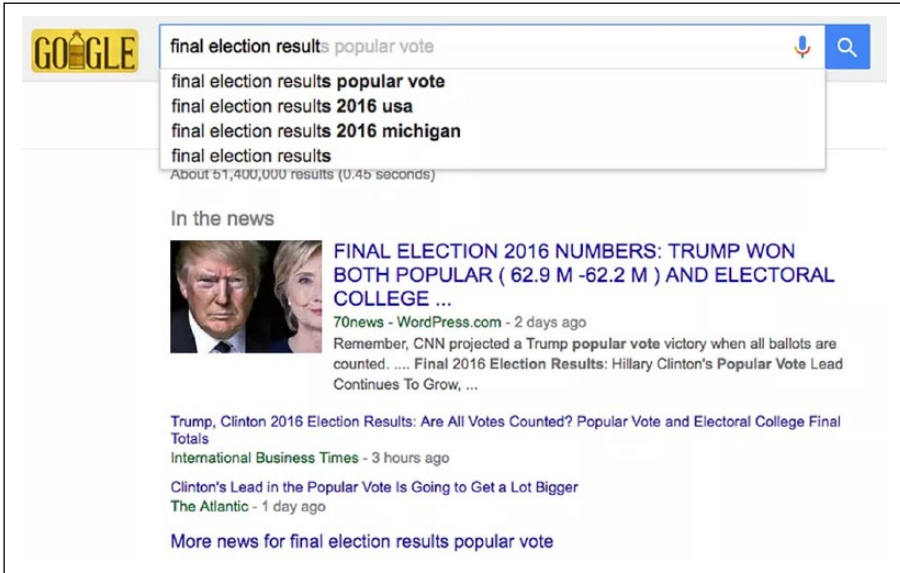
GOOGLE

final election results popular vote

final election results popular vote
final election results 2016 usa
final election results 2016 michigan
final election results

About 51,400,000 results (0.45 seconds)

In the news

FINAL ELECTION 2016 NUMBERS: TRUMP WON BOTH POPULAR ( 62.9 M -62.2 M ) AND ELECTORAL COLLEGE ...

70news - WordPress.com - 2 days ago
Remember, CNN projected a Trump popular vote victory when all ballots are counted. .... Final 2016 Election Results: Hillary Clinton's Popular Vote Lead Continues To Grow, ...

Trump, Clinton 2016 Election Results: Are All Votes Counted? Popular Vote and Electoral College Final Totals
International Business Times - 3 hours ago

Clinton's Lead in the Popular Vote Is Going to Get a Lot Bigger
The Atlantic - 1 day ago

More news for final election results popular vote